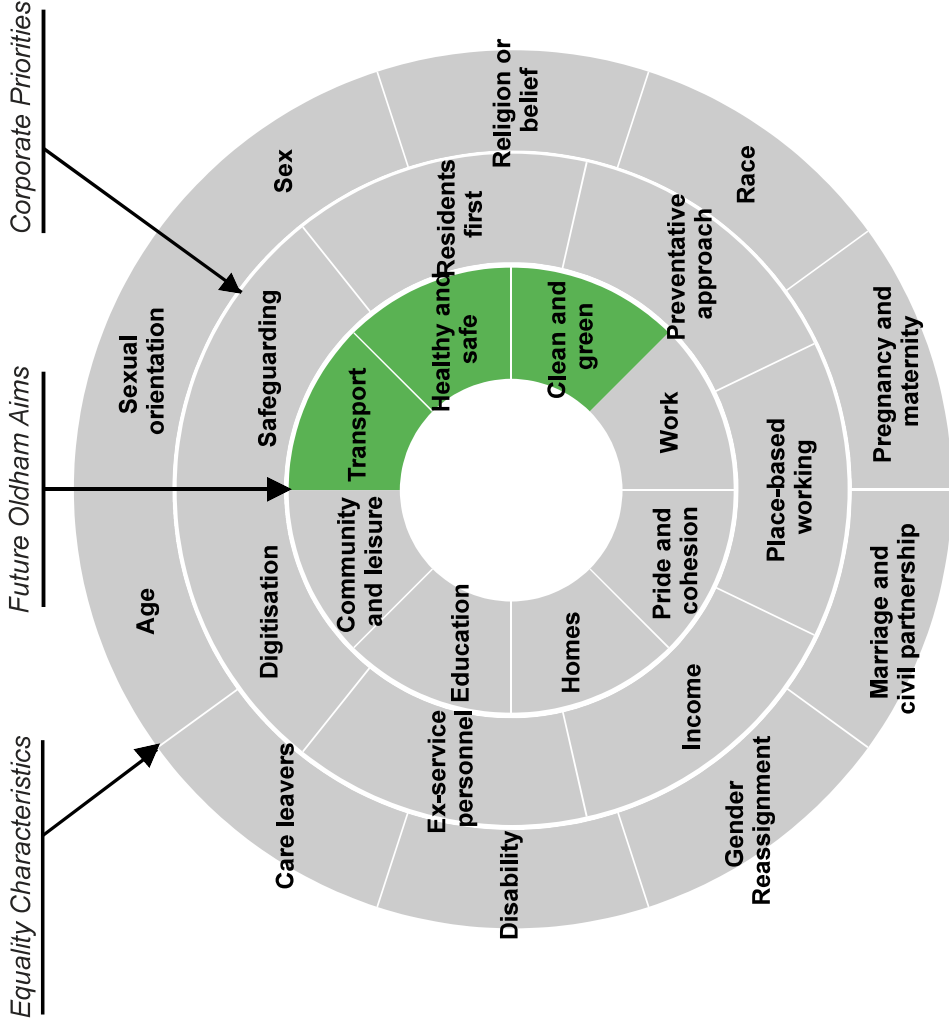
Corporate Priorities

Future Oldham Aims

Equality Characteristics

Religion or belief

Race

Pregnancy and maternity

Marriage and civil partnership

Gender Reassignment

Disability

Care leavers

Age

Sexual orientation

Sex

Residents first

Preventative approach

Place-based working

Income

Ex-service personnel

Digitisation

Safeguarding

Healthy and safe

Clean and green

Work

Pride and cohesion

Homes

Education

Community and leisure

Transport